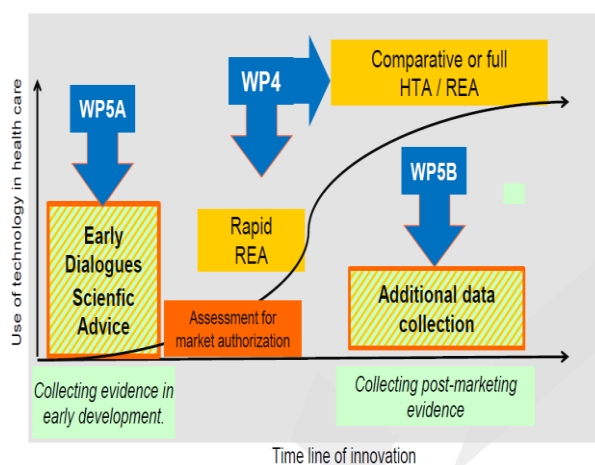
WP5A

WP4

Comparative or full HTA / REA

WP5B

Use of technology in health care

Early Dialogues Scienfic Advice

Rapid REA

Assessment for market authorization

Additional data collection

Collecting evidence in early development.

Collecting post-marketing evidence

Time line of innovation